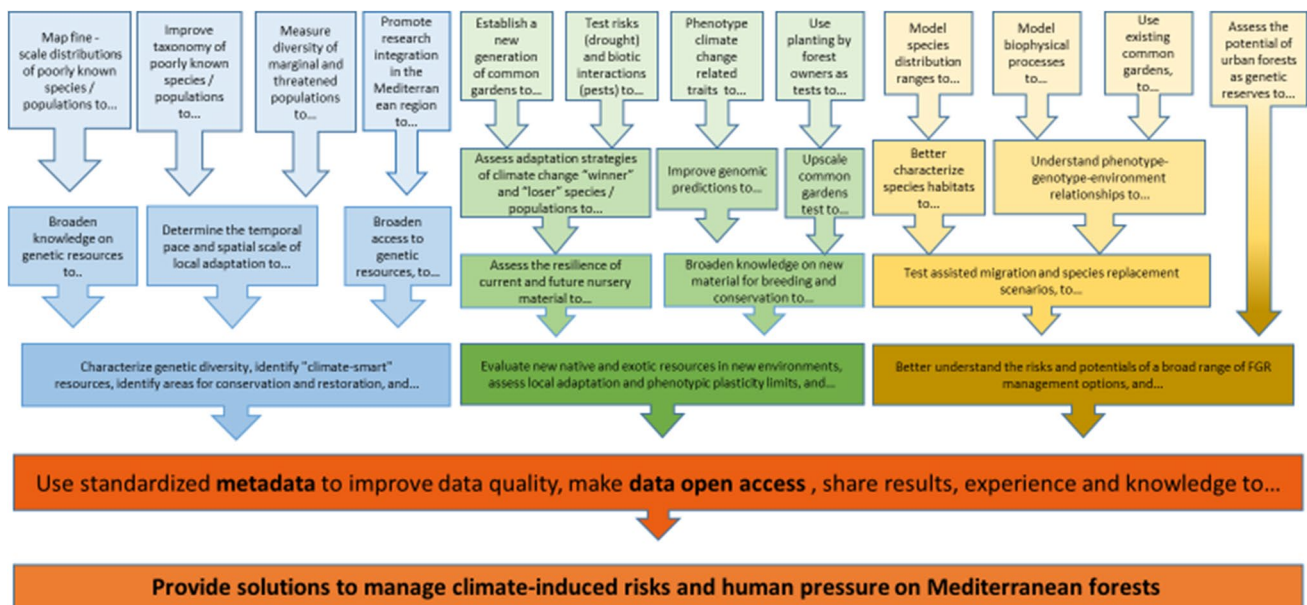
Map fine - scale distributions of poorly known species / populations to…

Improve taxonomy of poorly known species / populations to…

Measure diversity of marginal and threatened populations to…

Promote research integration in the Mediterranean region to…

Establish a new generation of common gardens to…

Test risks (drought) and biotic interactions (pests) to…

Phenotype climate change related traits to…

Use planting by forest owners as tests to…

Model species distribution ranges to…

Model biophysical processes to…

Use existing common gardens, to…

Assess the potential of urban forests as genetic reserves to…

Broaden knowledge on genetic resources to..

Determine the temporal pace and spatial scale of local adaptation to…

Broaden access to genetic resources, to…

Assess adaptation strategies of climate change "winner" and "loser" species / populations to…

Improve genomic predictions to…

Upscale common gardens test to…

Better characterize species habitats to…

Understand phenotype-genotype-environment relationships to…

Assess the resilience of current and future nursery material to…

Broaden knowledge on new material for breeding and conservation to…

Test assisted migration and species replacement scenarios, to…

Characterize genetic diversity, identify "climate-smart" resources, identify areas for conservation and restoration, and…

Evaluate new native and exotic resources in new environments, assess local adaptation and phenotypic plasticity limits, and…

Better understand the risks and potentials of a broad range of FGR management options, and…

Use standardized **metadata** to improve data quality, make **data open access** , share results, experience and knowledge to…

**Provide solutions to manage climate-induced risks and human pressure on Mediterranean forests**